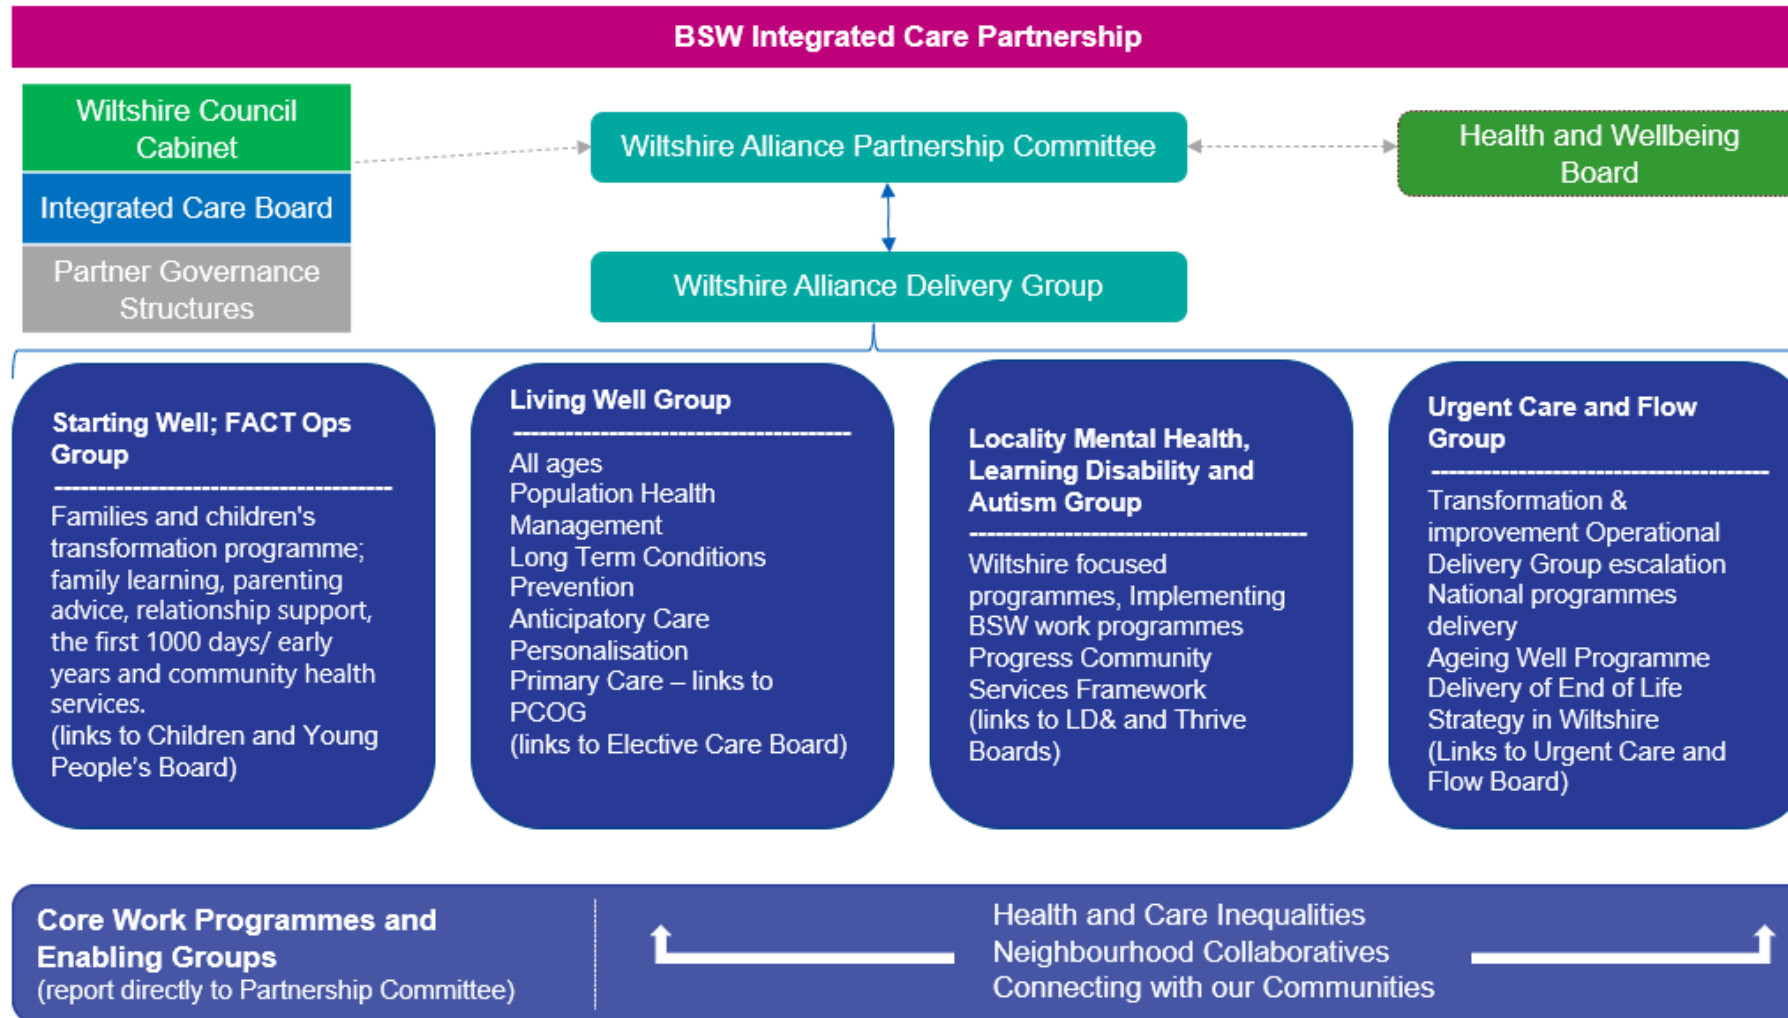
BSW Integrated Care Partnership

Wiltshire Council Cabinet

Integrated Care Board

Partner Governance Structures

Wiltshire Alliance Partnership Committee

Health and Wellbeing Board

Wiltshire Alliance Delivery Group

Starting Well; FACT Ops Group

Families and children's transformation programme; family learning, parenting advice, relationship support, the first 1000 days/ early years and community health services.
(links to Children and Young People's Board)

Living Well Group

All ages
Population Health Management
Long Term Conditions
Prevention
Anticipatory Care
Personalisation
Primary Care – links to PCOG
(links to Elective Care Board)

Locality Mental Health, Learning Disability and Autism Group

Wiltshire focused programmes, Implementing BSW work programmes
Progress Community Services Framework
(links to LD& and Thrive Boards)

Urgent Care and Flow Group

Transformation & improvement Operational Delivery Group escalation
National programmes delivery
Ageing Well Programme
Delivery of End of Life Strategy in Wiltshire
(Links to Urgent Care and Flow Board)

Core Work Programmes and Enabling Groups
(report directly to Partnership Committee)

Health and Care Inequalities
Neighbourhood Collaboratives
Connecting with our Communities